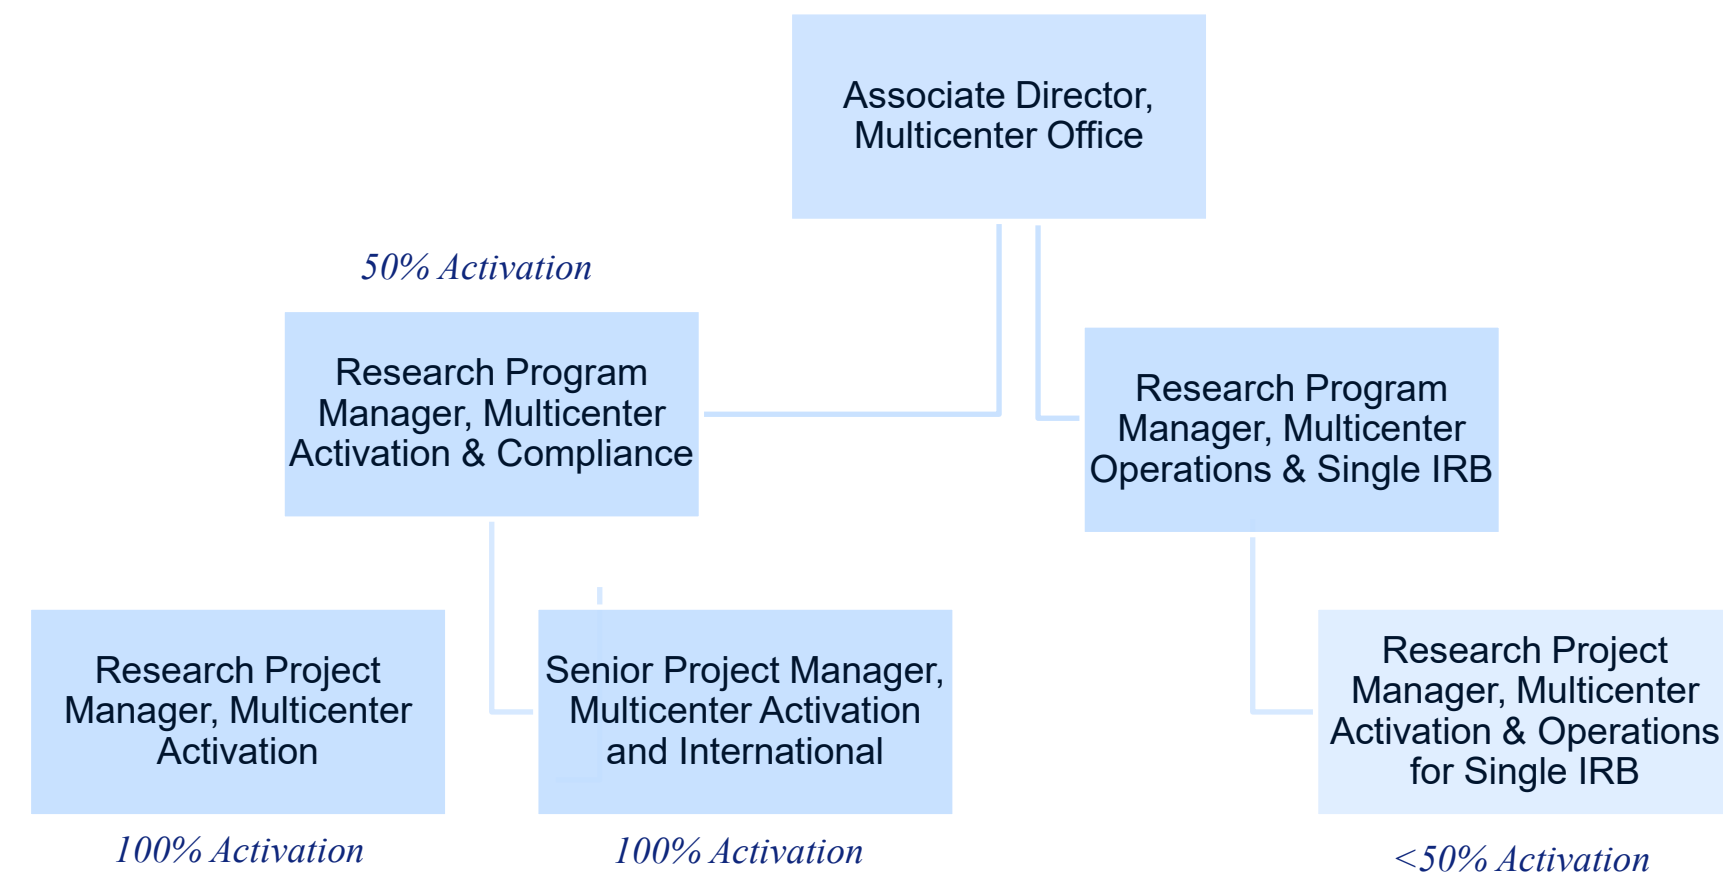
Associate Director, Multicenter Office

50% Activation

Research Program Manager, Multicenter Activation & Compliance

Research Program Manager, Multicenter Operations & Single IRB

Research Project Manager, Multicenter Activation

Senior Project Manager, Multicenter Activation and International

Research Project Manager, Multicenter Activation & Operations for Single IRB

100% Activation

100% Activation

<50% Activation